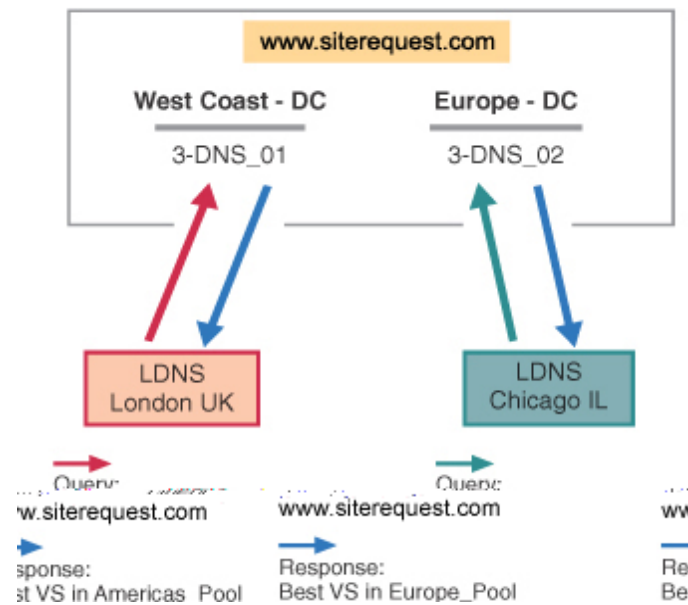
www.siterequest.com

West Coast - DC
3-DNS_01

Europe - DC
3-DNS_02

LDNS
London UK

LDNS
Chicago IL

Query:
www.siterequest.com

Query:
www.siterequest.com

w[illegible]

Response:
Best VS in Americas_Pool

Response:
Best VS in Europe_Pool

Re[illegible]
Be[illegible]